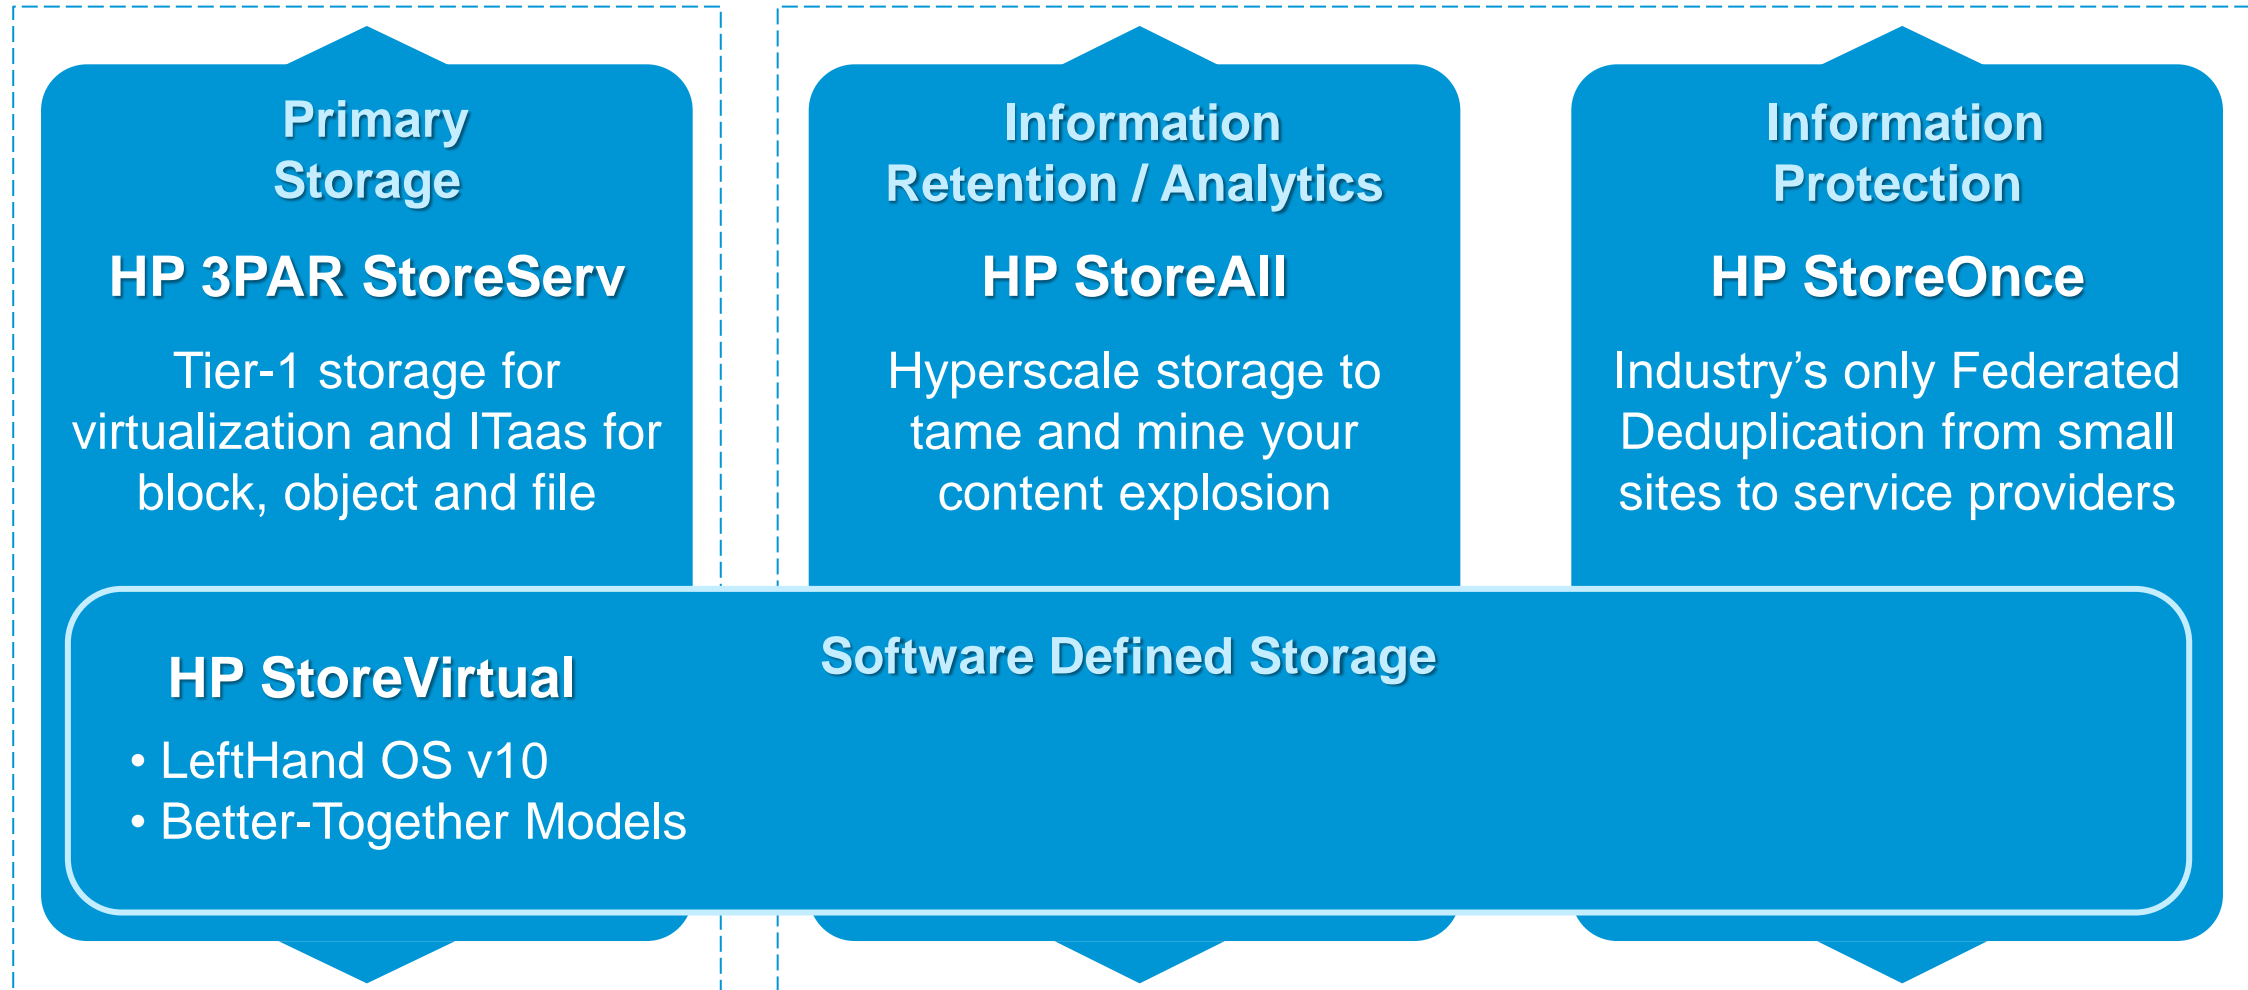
Primary Storage

HP 3PAR StoreServ

Tier-1 storage for virtualization and ITaas for block, object and file

Information Retention / Analytics

HP StoreAll

Hyperscale storage to tame and mine your content explosion

Information Protection

HP StoreOnce

Industry’s only Federated Deduplication from small sites to service providers

Software Defined Storage

HP StoreVirtual

• LeftHand OS v10
• Better-Together Models